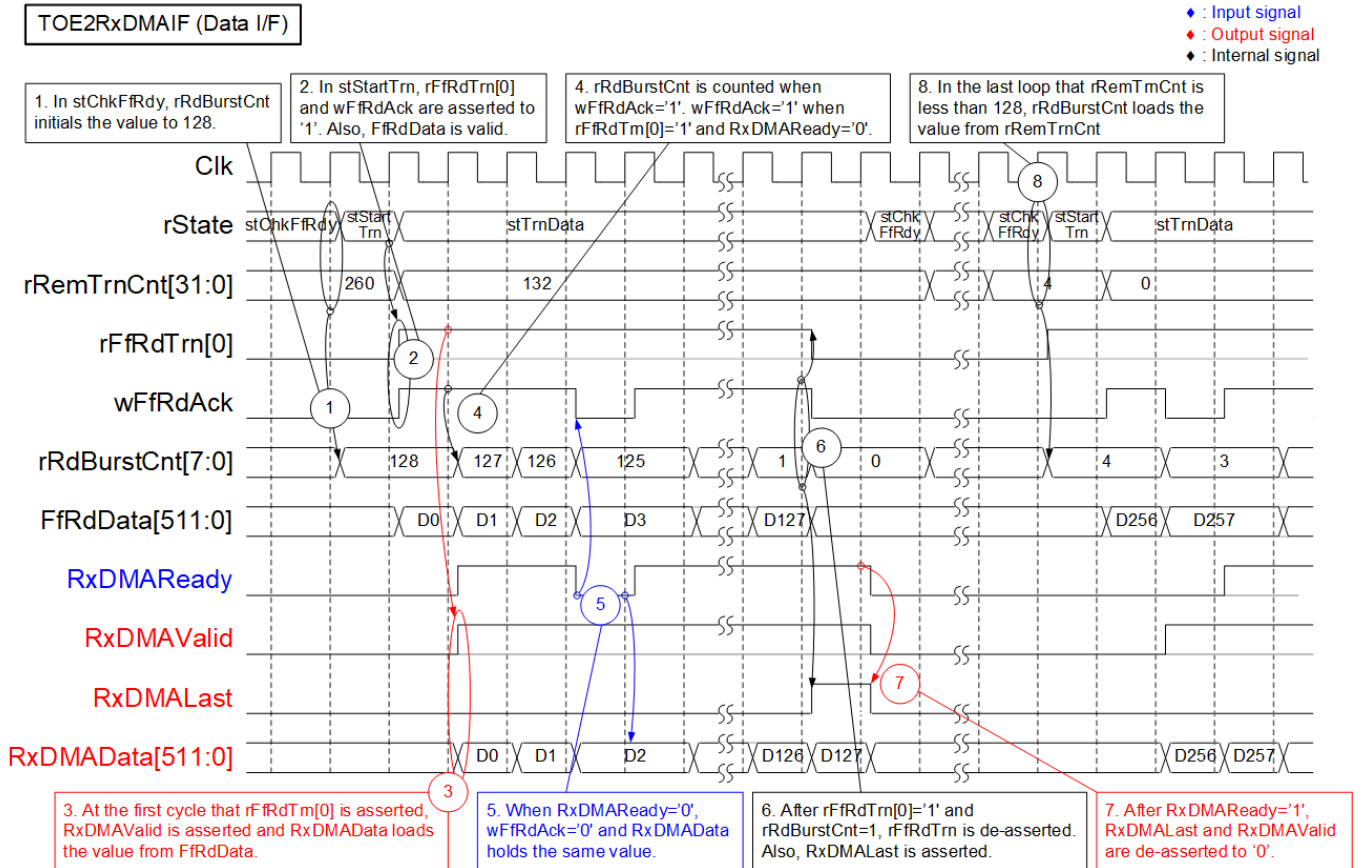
TOE2RxDMAIF (Data I/F)

♦ : Input signal
♦ : Output signal
♦ : Internal signal

1. In stChkFfRdy, rRdBurstCnt initials the value to 128.

2. In stStartTrn, rFfRdTrn[0] and wFfRdAck are asserted to '1'. Also, FfRdData is valid.

4. rRdBurstCnt is counted when wFfRdAck='1'. wFfRdAck='1' when rFfRdTrn[0]='1' and RxDMAReady='0'.

8. In the last loop that rRemTrnCnt is less than 128, rRdBurstCnt loads the value from rRemTrnCnt

Clk
rState
rRemTrnCnt[31:0]
rFfRdTrn[0]
wFfRdAck
rRdBurstCnt[7:0]
FfRdData[511:0]
RxDMAReady
RxDMAValid
RxDMALast
RxDMAData[511:0]

stChkFfRdy
stStart Trn
stTrnData
stChk FfRdy
stChk FfRdy
stStart Trn
stTrnData

260
132
4
0

1
2
4
6
8
5
7
3

128
127
126
125
1
0
4
3

D0
D1
D2
D3
D127
D256
D257

D0
D1
D2
D126
D127
D256
D257

3. At the first cycle that rFfRdTrn[0] is asserted, RxDMAValid is asserted and RxDMAData loads the value from FfRdData.

5. When RxDMAReady='0', wFfRdAck='0' and RxDMAData holds the same value.

6. After rFfRdTrn[0]='1' and rRdBurstCnt=1, rFfRdTrn is de-asserted. Also, RxDMALast is asserted.

7. After RxDMAReady='1', RxDMALast and RxDMAValid are de-asserted to '0'.